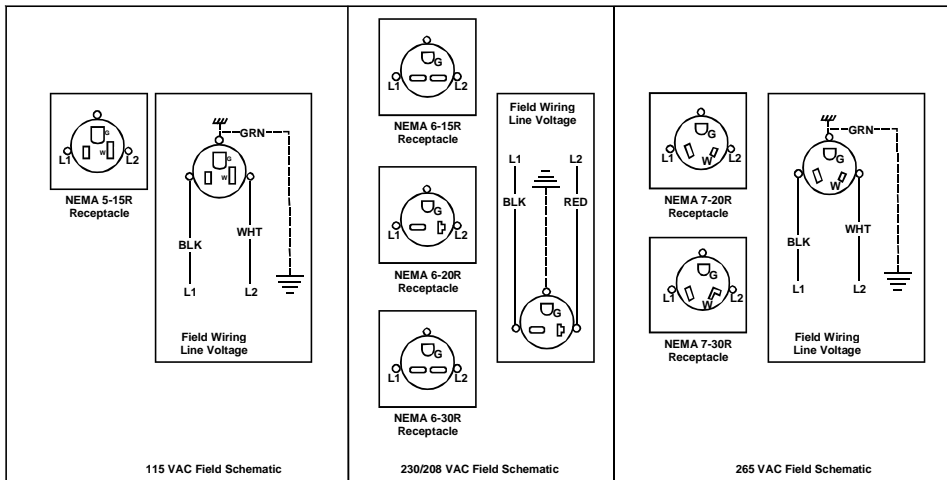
G
L1
W
L2
NEMA 5-15R Receptacle

GRN
G
W
BLK
WHT
L1
L2
Field Wiring Line Voltage

115 VAC Field Schematic

G
L1
L2
NEMA 6-15R Receptacle

G
L1
L2
NEMA 6-20R Receptacle

G
L1
L2
NEMA 6-30R Receptacle

Field Wiring Line Voltage
L1
L2
BLK
RED
G

230/208 VAC Field Schematic

G
L1
W
L2
NEMA 7-20R Receptacle

G
L1
W
L2
NEMA 7-30R Receptacle

GRN
G
W
BLK
WHT
L1
L2
Field Wiring Line Voltage

265 VAC Field Schematic